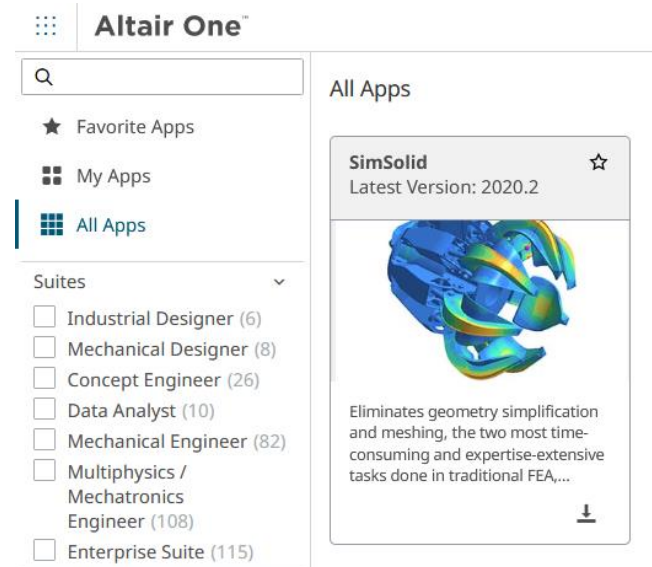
Altair One™

Favorite Apps

My Apps

All Apps

Suites

Industrial Designer (6)

Mechanical Designer (8)

Concept Engineer (26)

Data Analyst (10)

Mechanical Engineer (82)

Multiphysics / Mechatronics Engineer (108)

Enterprise Suite (115)

All Apps

SimSolid
Latest Version: 2020.2

Eliminates geometry simplification and meshing, the two most time-consuming and expertise-extensive tasks done in traditional FEA,...